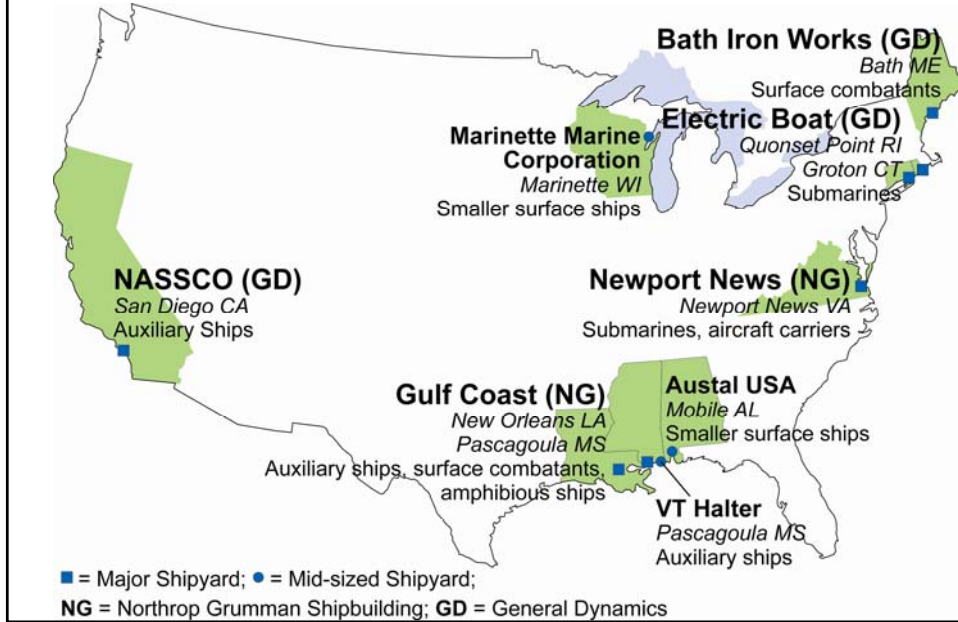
Bath Iron Works (GD)
Bath ME
Surface combatants

Electric Boat (GD)
Quonset Point RI
Groton CT
Submarines

Marinette Marine Corporation
Marinette WI
Smaller surface ships

NASSCO (GD)
San Diego CA
Auxiliary Ships

Newport News (NG)
Newport News VA
Submarines, aircraft carriers

Gulf Coast (NG)
New Orleans LA
Pascagoula MS
Auxiliary ships, surface combatants, amphibious ships

Austal USA
Mobile AL
Smaller surface ships

VT Halter
Pascagoula MS
Auxiliary ships

■ = Major Shipyard; ● = Mid-sized Shipyard;
NG = Northrop Grumman Shipbuilding; GD = General Dynamics